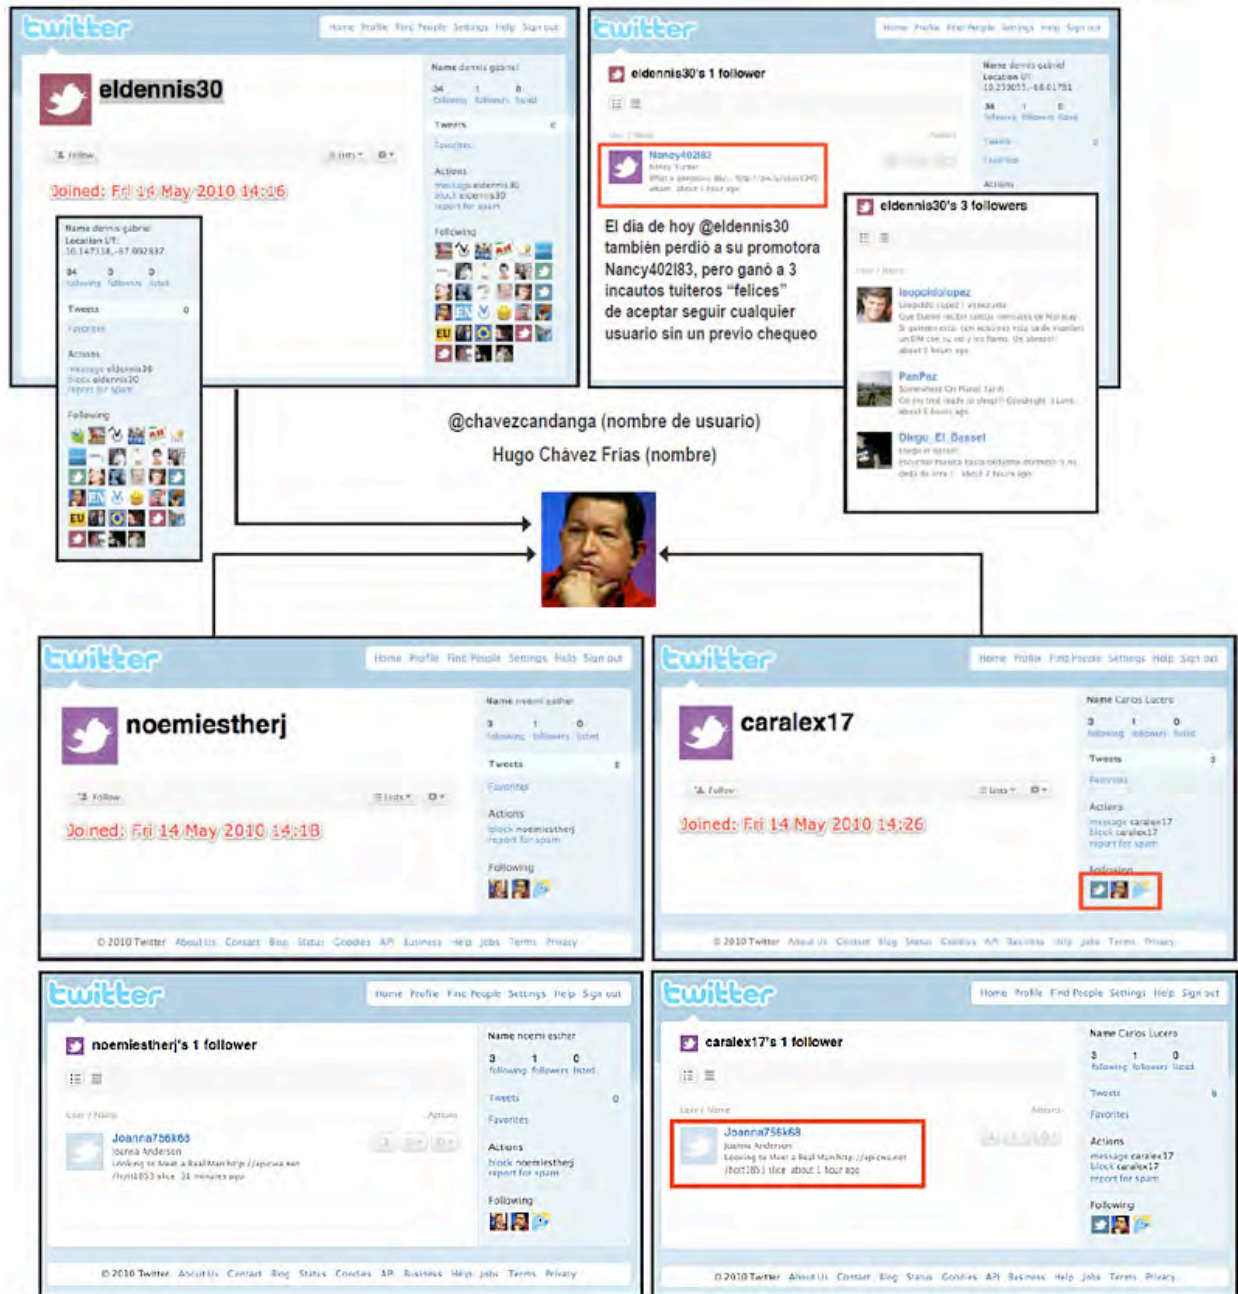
twitter
Home Profile Find People Settings Help Sign out

eldennis30

Joined: Fri 14 May 2010 14:16

Name dennis gabriel
Location UT: 10.147318,-67.992637
34 following 0 followers 0 listed
Tweets 0
Favorites
Actions
message eldennis30
block eldennis30
report for spam
Following

twitter
Home Profile Find People Settings Help Sign out

eldennis30's 1 follower

Nancy402I83

Name dennis gabriel
Location UT: 10.253055,-68.01751
34 following 1 followers 0 listed
Tweets 0
Favorites
Actions

El dia de hoy @eldennis30 también perdió a su promotora Nancy402I83, pero ganó a 3 incautos tuiteros "felices" de aceptar seguir cualquier usuario sin un previo chequeo

eldennis30's 3 followers

leopoldolopez
PanPaz
Diego_El_Bassel

@chavezcandanga (nombre de usuario)
Hugo Chávez Frias (nombre)

twitter
Home Profile Find People Settings Help Sign out

noemiestherj

Joined: Fri 14 May 2010 14:18

Name noemi esther
3 following 1 followers 0 listed
Tweets 0
Favorites
Actions
block noemiestherj
report for spam
Following

© 2010 Twitter About Us Contact Blog Status Goodies API Business Help Jobs Terms Privacy

twitter
Home Profile Find People Settings Help Sign out

caralex17

Joined: Fri 14 May 2010 14:26

Name Carlos Lucero
3 following 1 followers 0 listed
Tweets 0
Favorites
Actions
message caralex17
block caralex17
report for spam
Following

© 2010 Twitter About Us Contact Blog Status Goodies API Business Help Jobs Terms Privacy

twitter
Home Profile Find People Settings Help Sign out

noemiestherj's 1 follower

Joanna756k68
Joanna Anderson
Looking to Meet a Real Man http://apicwa.net /hott1853 slice 34 minutes ago

Name noemi esther
3 following 1 followers 0 listed
Tweets 0
Favorites
Actions
block noemiestherj
report for spam
Following

© 2010 Twitter About Us Contact Blog Status Goodies API Business Help Jobs Terms Privacy

twitter
Home Profile Find People Settings Help Sign out

caralex17's 1 follower

Joanna756k68
Joanna Anderson
Looking to Meet a Real Man http://apicwa.net /hott1853 slice about 1 hour ago

Name Carlos Lucero
3 following 1 followers 0 listed
Tweets 0
Favorites
Actions
message caralex17
block caralex17
report for spam
Following

© 2010 Twitter About Us Contact Blog Status Goodies API Business Help Jobs Terms Privacy